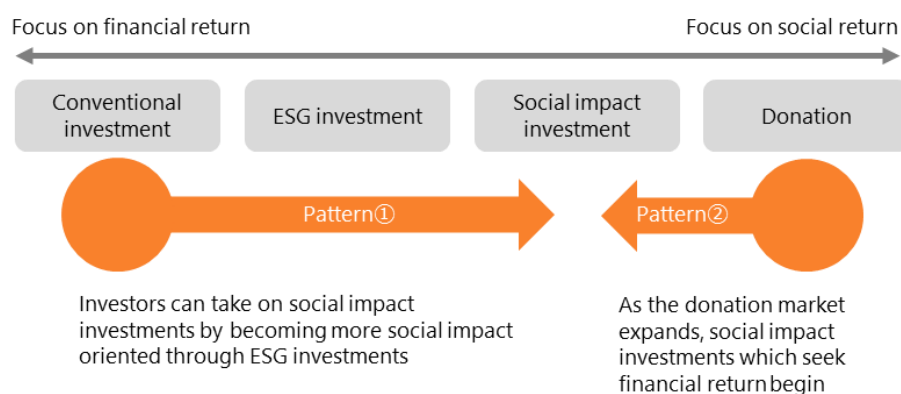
Focus on financial return

Focus on social return

Conventional investment

ESG investment

Social impact investment

Donation

Pattern①

Pattern②

Investors can take on social impact investments by becoming more social impact oriented through ESG investments

As the donation market expands, social impact investments which seek financial return begin